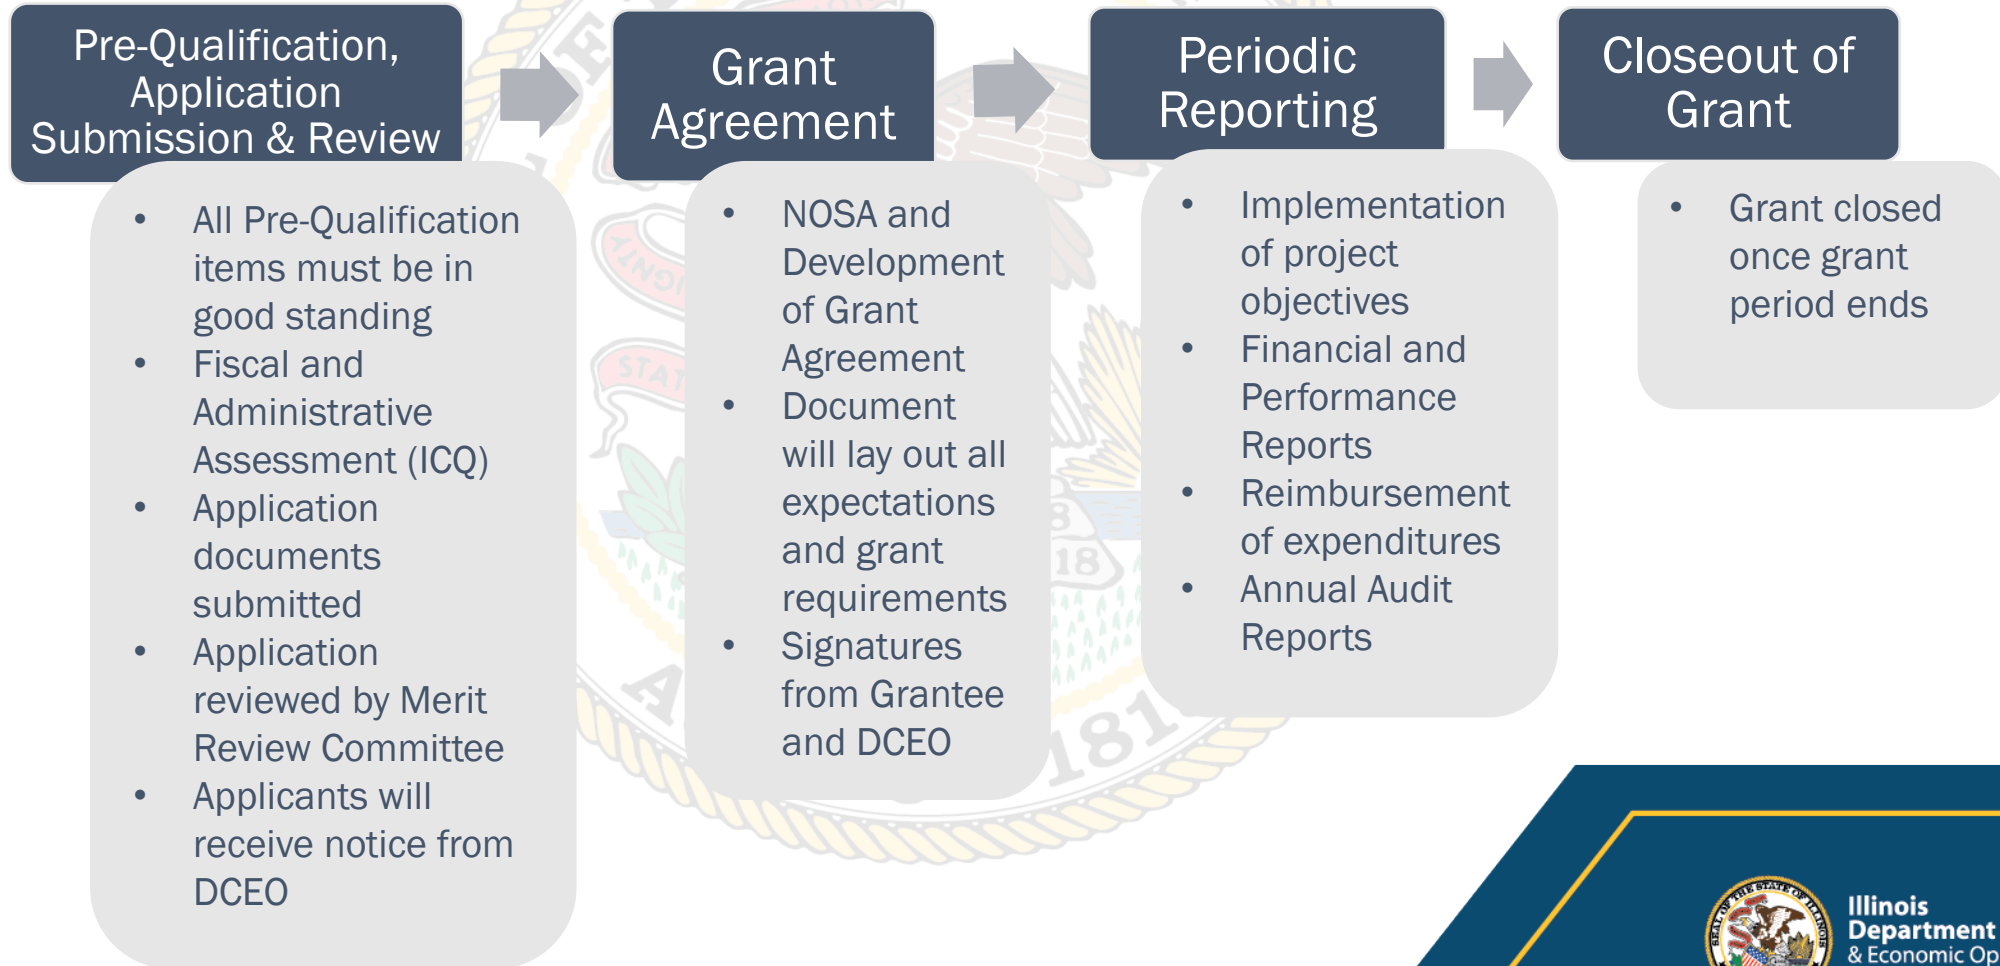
Pre-Qualification, Application Submission & Review

- All Pre-Qualification items must be in good standing
- Fiscal and Administrative Assessment (ICQ)
- Application documents submitted
- Application reviewed by Merit Review Committee
- Applicants will receive notice from DCEO

Grant Agreement

- NOSA and Development of Grant Agreement
- Document will lay out all expectations and grant requirements
- Signatures from Grantee and DCEO

Periodic Reporting

- Implementation of project objectives
- Financial and Performance Reports
- Reimbursement of expenditures
- Annual Audit Reports

Closeout of Grant

- Grant closed once grant period ends

SEAL OF THE STATE OF ILLINOIS

Illinois Department & Economic Op